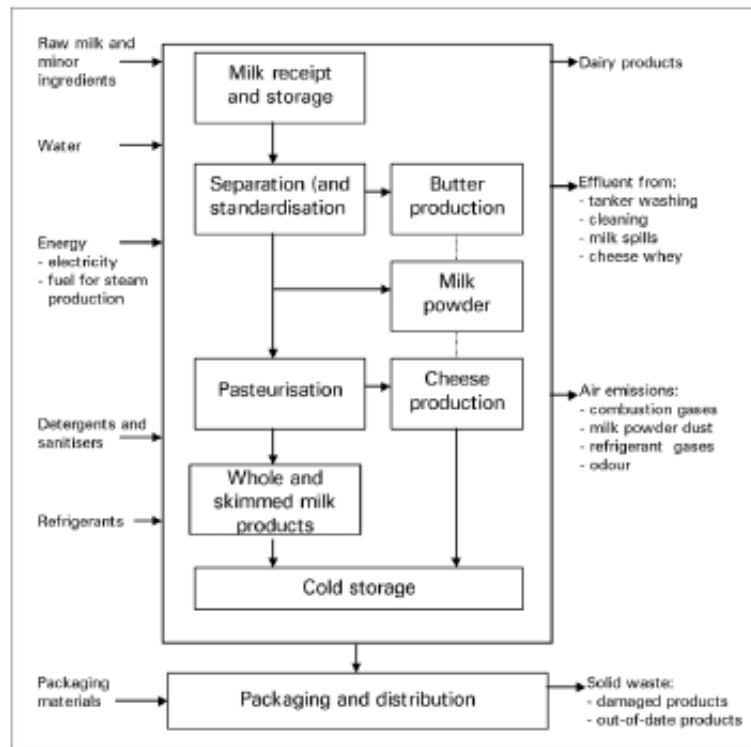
Raw milk and minor ingredients

Water

Energy
- electricity
- fuel for steam production

Detergents and sanitisers

Refrigerants

Milk receipt and storage

Separation (and standardisation

Butter production

Milk powder

Pasteurisation

Cheese production

Whole and skimmed milk products

Cold storage

Dairy products

Effluent from:
- tanker washing
- cleaning
- milk spills
- cheese whey

Air emissions:
- combustion gases
- milk powder dust
- refrigerant gases
- odour

Packaging materials

Packaging and distribution

Solid waste:
- damaged products
- out-of-date products